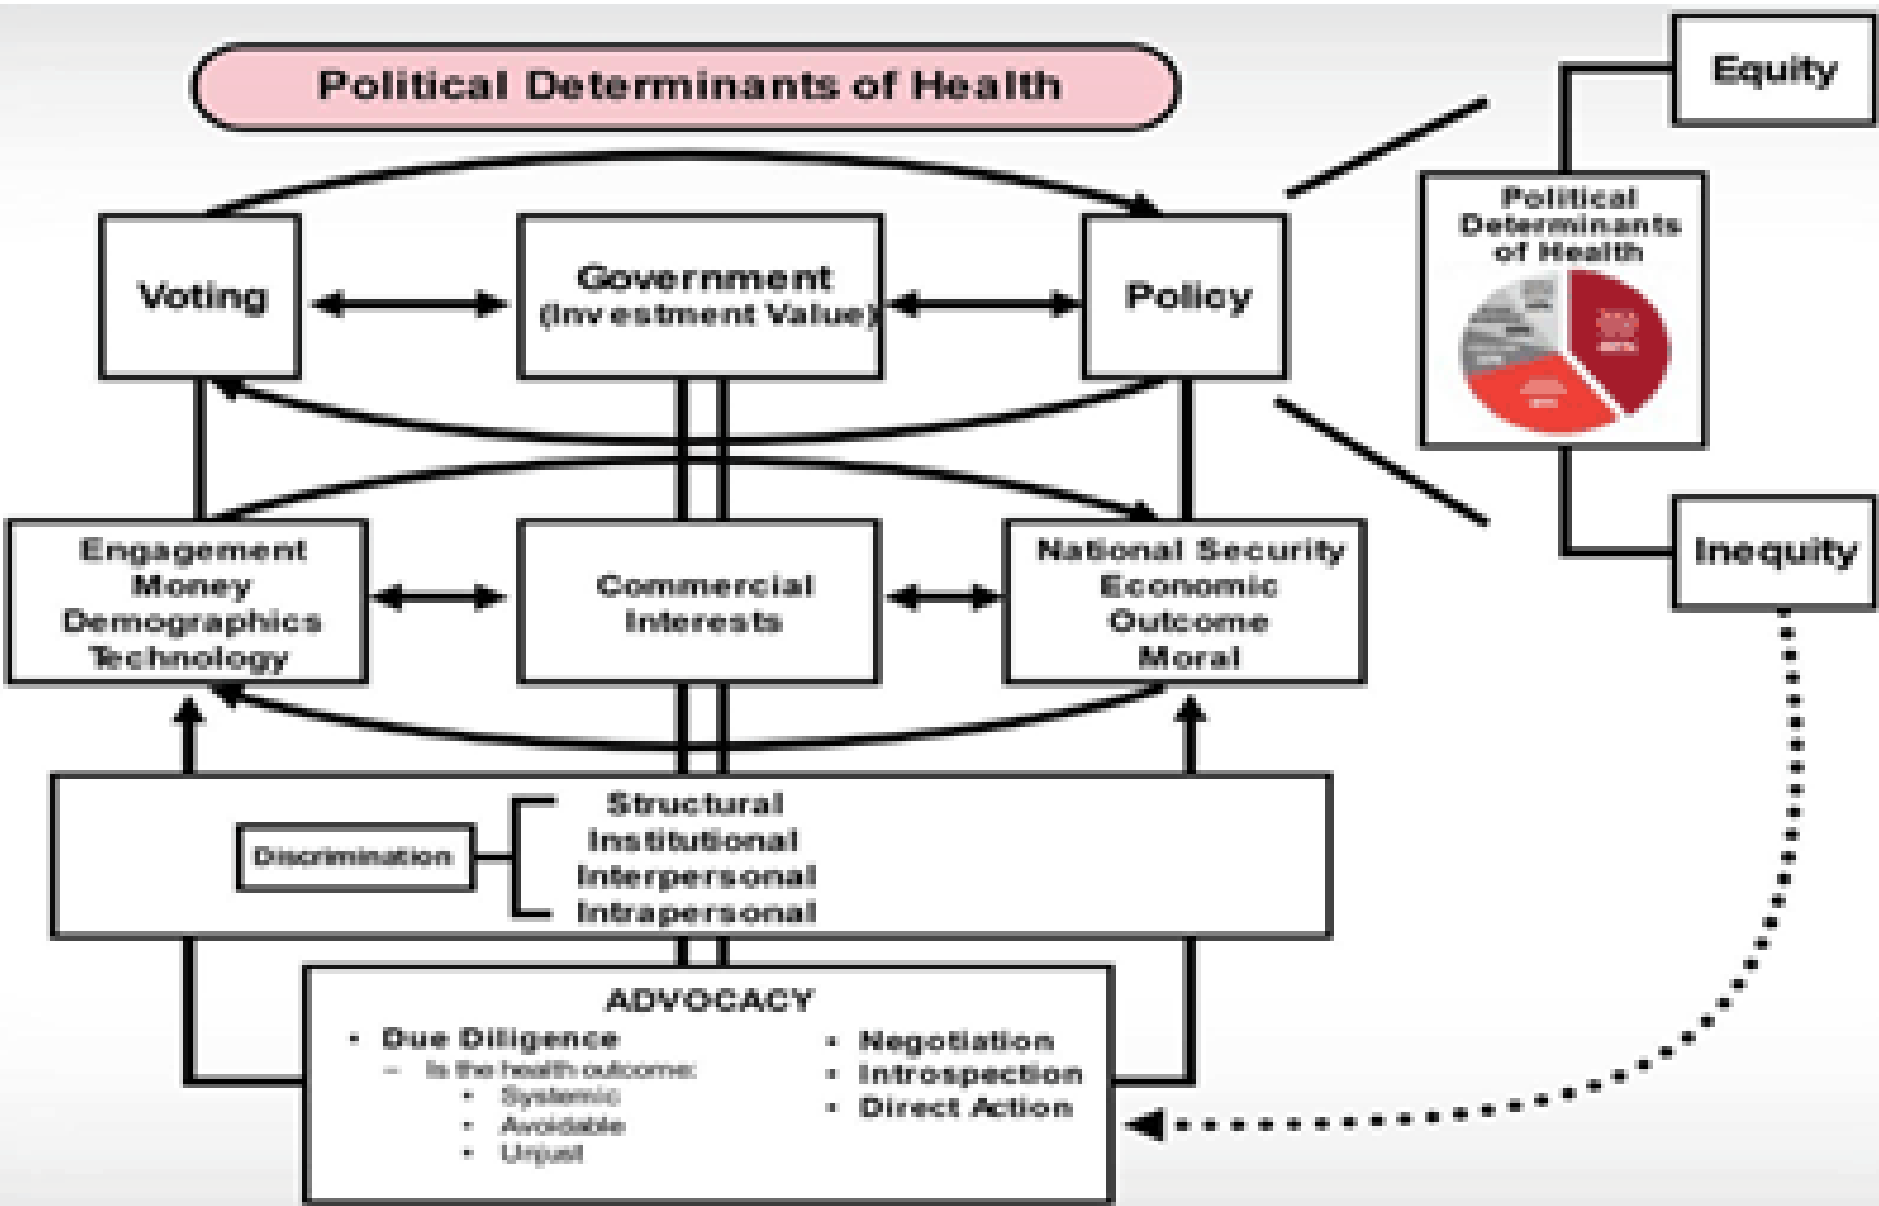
Political Determinants of Health

Voting

Government (Investment Value)

Policy

Equity

Political Determinants of Health

Inequity

Engagement
Money
Demographics
Technology

Commercial Interests

National Security
Economic
Outcome
Moral

Discrimination

Structural
Institutional
Interpersonal
Intrapersonal

ADVOCACY

- Due Diligence
  - Is the health outcome:
    - Systemic
    - Avoidable
    - Unjust
- Negotiation
- Introspection
- Direct Action